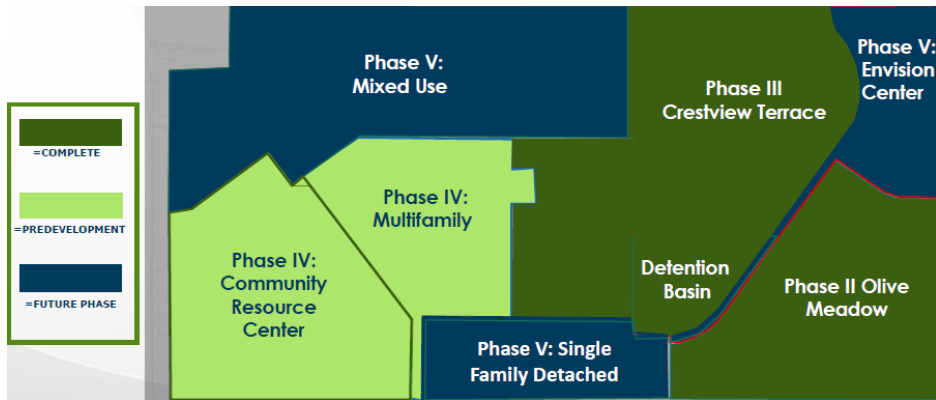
=COMPLETE

=PREDEVELOPMENT

=FUTURE PHASE

Phase V: Mixed Use

Phase III Crestview Terrace

Phase V: Envision Center

Phase IV: Multifamily

Phase IV: Community Resource Center

Detention Basin

Phase II Olive Meadow

Phase V: Single Family Detached